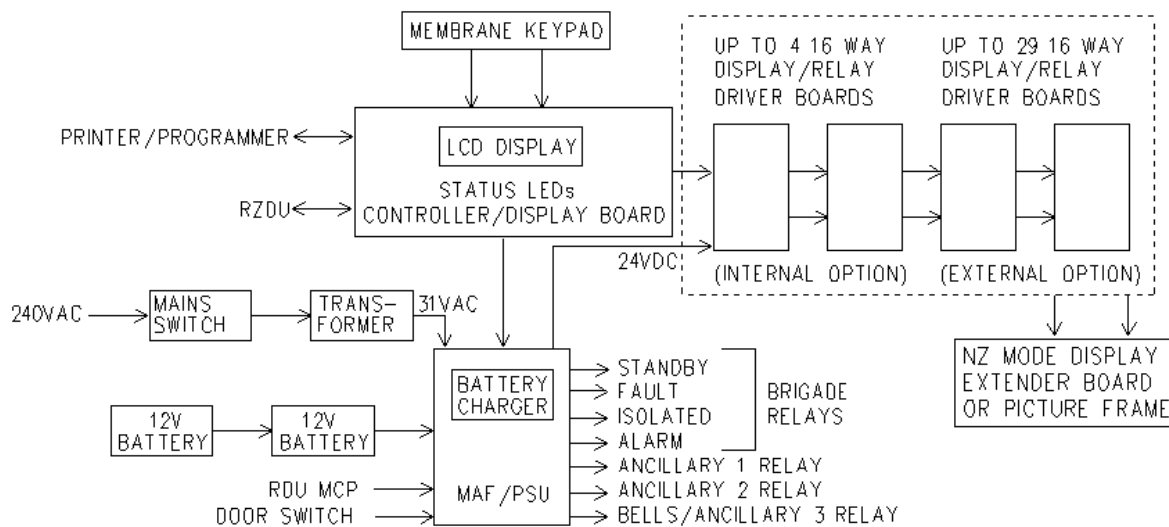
MEMBRANE KEYPAD

PRINTER/PROGRAMMER

LCD DISPLAY

STATUS LEDs
CONTROLLER/DISPLAY BOARD

RZDU

UP TO 4 16 WAY DISPLAY/RELAY DRIVER BOARDS

UP TO 29 16 WAY DISPLAY/RELAY DRIVER BOARDS

24VDC

(INTERNAL OPTION)

(EXTERNAL OPTION)

240VAC

MAINS SWITCH

TRANS-FORMER

31VAC

NZ MODE DISPLAY EXTENDER BOARD OR PICTURE FRAME

BATTERY CHARGER

12V BATTERY

12V BATTERY

STANDBY
FAULT
ISOLATED
ALARM

BRIGADE RELAYS

ANCILLARY 1 RELAY
ANCILLARY 2 RELAY
BELLS/ANCILLARY 3 RELAY

RDU MCP

DOOR SWITCH

MAF/PSU